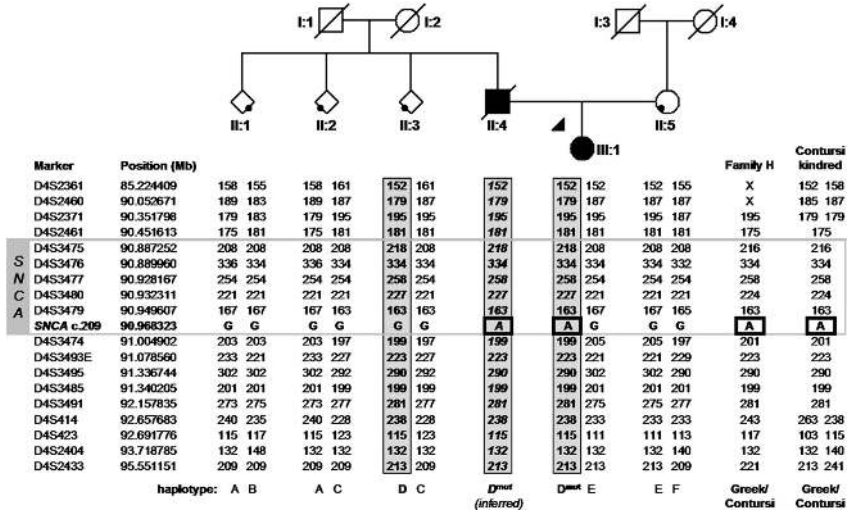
I:1 I:2 I:3 I:4

II:1 II:2 II:3 II:4 II:5

III:1

| Marker | Position (Mb) | II:1 | | II:2 | | II:3 | | II:4 | III:1 | | II:5 | | Family H | Contursi kindred |
|---|---|---|---|---|---|---|---|---|---|---|---|---|---|---|
| D4S2361 | 85.224409 | 158 | 155 | 158 | 161 | 152 | 161 | 152 | 152 | 152 | 152 | 155 | X | 152 158 |
| D4S2460 | 90.052671 | 189 | 183 | 189 | 187 | 179 | 187 | 179 | 179 | 187 | 187 | 187 | X | 185 187 |
| D4S2371 | 90.351798 | 179 | 183 | 179 | 195 | 195 | 195 | 195 | 195 | 195 | 195 | 187 | 195 | 179 179 |
| D4S2461 | 90.451613 | 175 | 181 | 175 | 181 | 181 | 181 | 181 | 181 | 181 | 181 | 181 | 175 | 175 |
| D4S3475 | 90.887252 | 208 | 208 | 208 | 208 | 218 | 208 | 218 | 218 | 208 | 208 | 208 | 216 | 216 |
| D4S3476 | 90.889960 | 336 | 334 | 336 | 334 | 334 | 334 | 334 | 334 | 334 | 334 | 332 | 334 | 334 |
| D4S3477 | 90.928167 | 254 | 254 | 254 | 254 | 258 | 254 | 258 | 258 | 254 | 254 | 254 | 258 | 258 |
| D4S3480 | 90.932311 | 221 | 221 | 221 | 221 | 227 | 221 | 227 | 227 | 221 | 221 | 221 | 224 | 224 |
| D4S3479 | 90.949607 | 167 | 167 | 167 | 163 | 163 | 167 | 163 | 163 | 167 | 167 | 165 | 163 | 163 |
| SNCA c.209 | 90.968323 | G | G | G | G | G | G | A | A | G | G | G | A | A |
| D4S3474 | 91.004902 | 203 | 203 | 203 | 197 | 199 | 203 | 199 | 199 | 205 | 205 | 197 | 201 | 201 |
| D4S3493E | 91.078560 | 233 | 221 | 233 | 227 | 223 | 227 | 223 | 223 | 221 | 221 | 229 | 223 | 223 |
| D4S3495 | 91.336744 | 302 | 302 | 302 | 292 | 290 | 292 | 290 | 290 | 302 | 302 | 290 | 290 | 290 |
| D4S3485 | 91.340205 | 201 | 201 | 201 | 199 | 199 | 199 | 199 | 199 | 201 | 201 | 201 | 199 | 199 |
| D4S3491 | 92.157835 | 273 | 275 | 273 | 277 | 281 | 277 | 281 | 281 | 275 | 275 | 277 | 281 | 281 |
| D4S414 | 92.657683 | 240 | 235 | 240 | 228 | 238 | 228 | 238 | 238 | 233 | 233 | 233 | 243 | 263 238 |
| D4S423 | 92.691776 | 115 | 117 | 115 | 123 | 115 | 123 | 115 | 115 | 111 | 111 | 113 | 117 | 103 115 |
| D4S2404 | 93.718785 | 132 | 148 | 132 | 132 | 132 | 132 | 132 | 132 | 132 | 132 | 140 | 132 | 132 140 |
| D4S2433 | 95.551151 | 209 | 209 | 209 | 209 | 213 | 209 | 213 | 213 | 213 | 213 | 209 | 221 | 213 241 |
| haplotype: | | A | B | A | C | D | C | $D^{mut}$ (inferred) | $D^{mut}$ | E | E | F | Greek/ Contursi | Greek/ Contursi |

S N C A